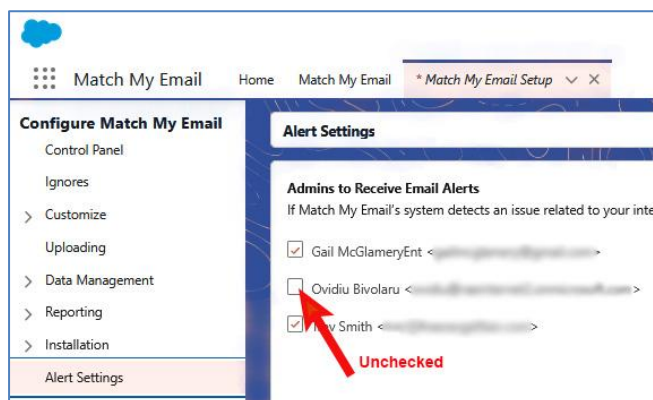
Match My Email    Home    Match My Email    * Match My Email Setup

Configure Match My Email
Control Panel
Ignores
Customize
Uploading
Data Management
Reporting
Installation
Alert Settings

Alert Settings

Admins to Receive Email Alerts
If Match My Email's system detects an issue related to your inte

Gail McGlameryEnt <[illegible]>
Ovidiu Bivolaru <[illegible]>
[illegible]y Smith <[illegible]>

Unchecked